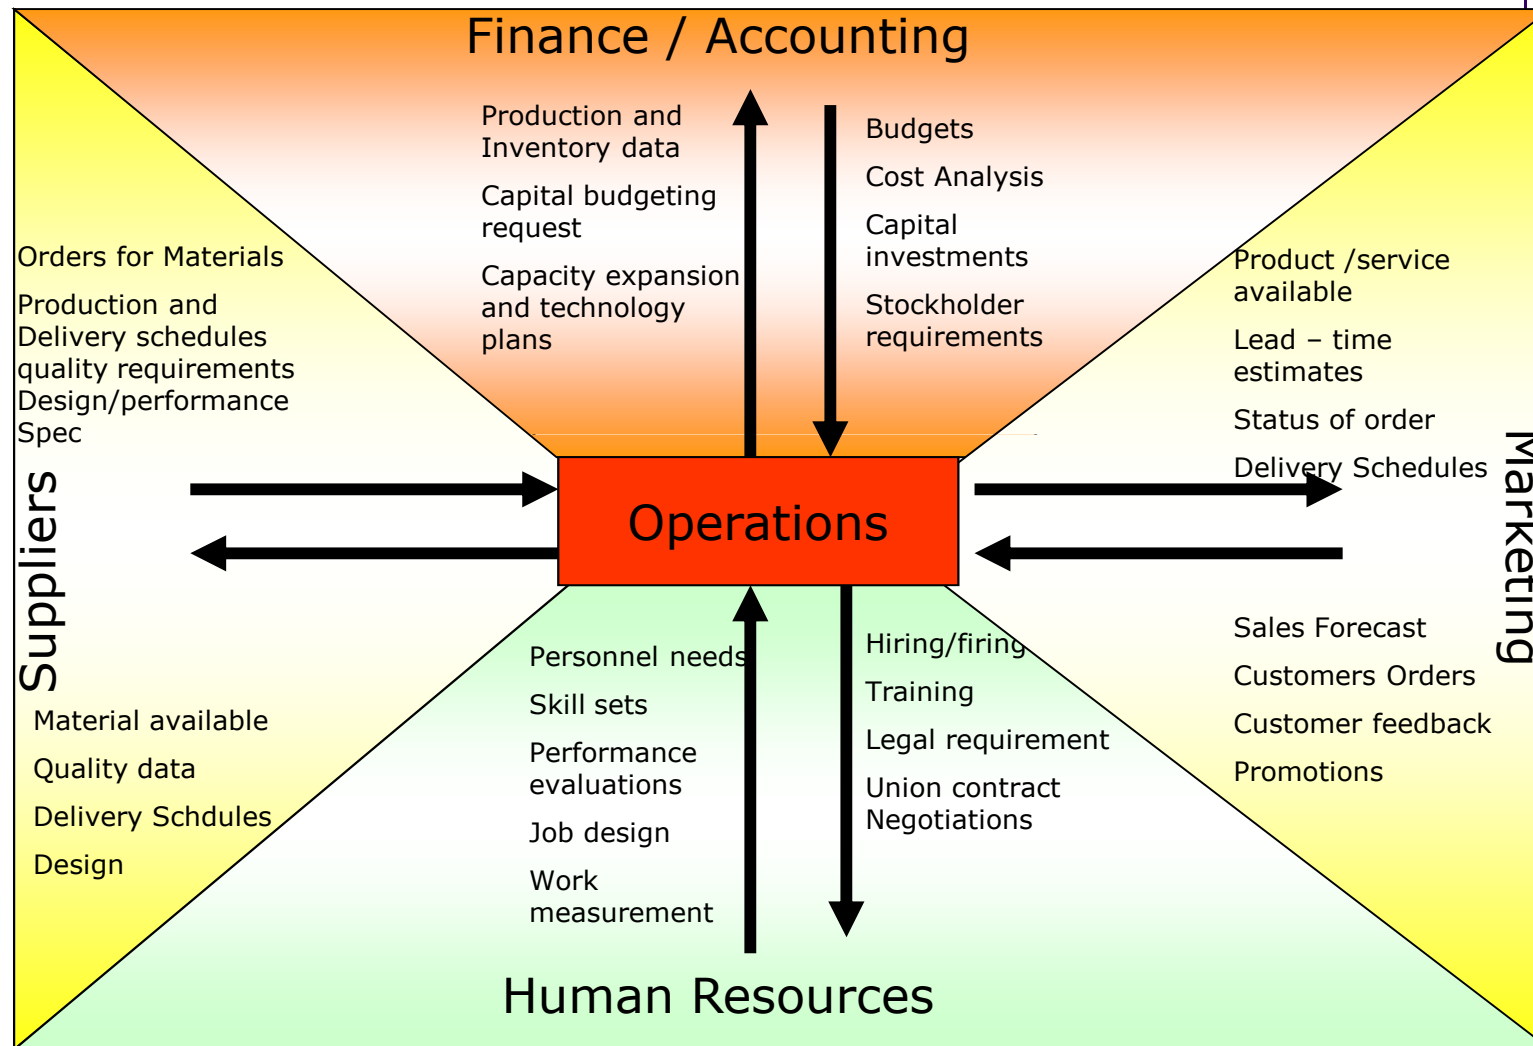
Finance / Accounting

Production and Inventory data

Capital budgeting request

Capacity expansion and technology plans

Budgets

Cost Analysis

Capital investments

Stockholder requirements

Orders for Materials

Production and Delivery schedules quality requirements Design/performance Spec

Suppliers

Product /service available

Lead – time estimates

Status of order

Delivery Schedules

Marketing

Operations

Material available

Quality data

Delivery Schdules

Design

Personnel needs

Skill sets

Performance evaluations

Job design

Work measurement

Hiring/firing

Training

Legal requirement

Union contract Negotiations

Sales Forecast

Customers Orders

Customer feedback

Promotions

Human Resources